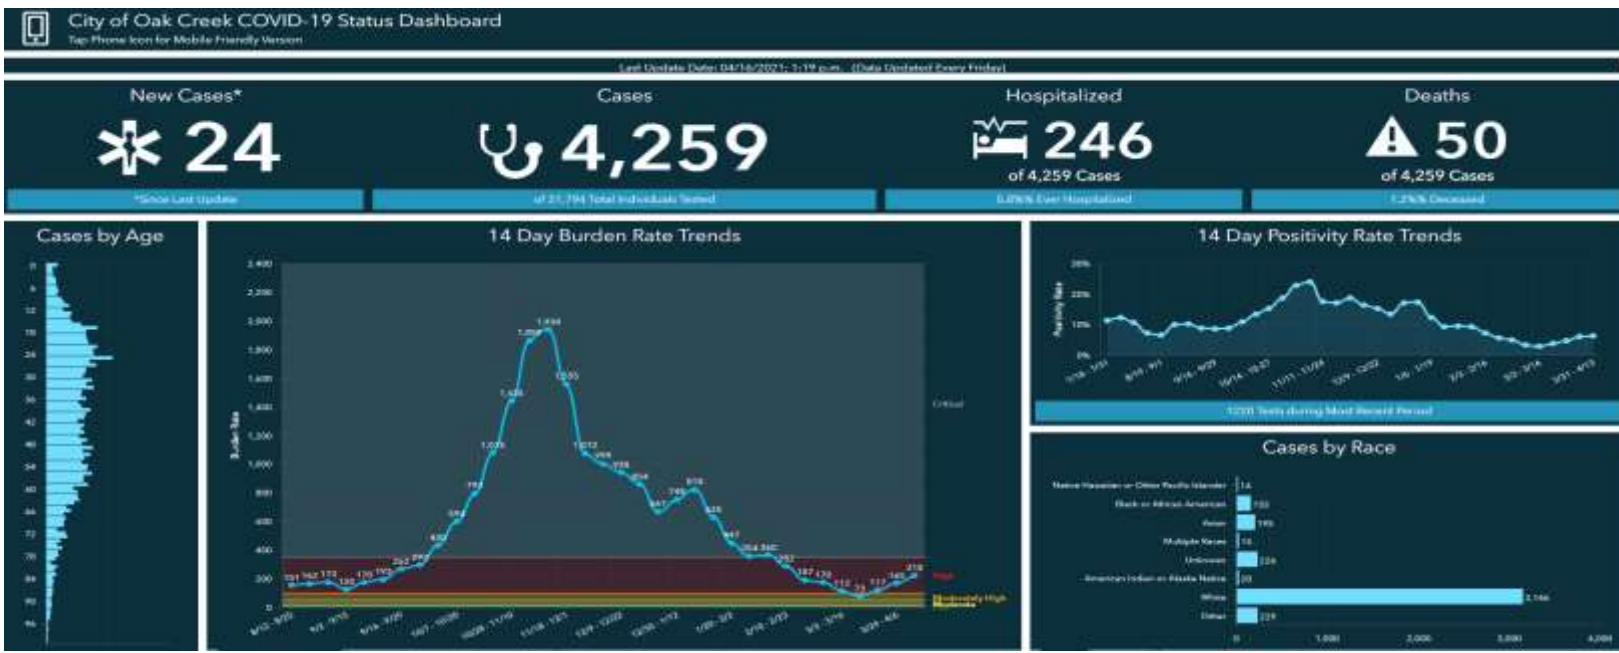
City of Oak Creek COVID-19 Status Dashboard
Tap Phone Icon for Mobile Friendly Version

Last Update Date: 04/16/2021; 1:19 p.m. (Data Updated Every Friday)

New Cases*
24
*Since Last Update

Cases
4,259
of 21,794 Total Individuals Tested

Hospitalized
246
of 4,259 Cases
5.8% Ever Hospitalized

Deaths
50
of 4,259 Cases
1.2% Deceased

Cases by Age

14 Day Burden Rate Trends

Burden Rate
2,400
2,200
2,000
1,800
1,600
1,400
1,200
1,000
800
600
400
200
0

Critical
High
Moderately High
Moderate

14 Day Positivity Rate Trends

Positivity Rate
30%
20%
10%
0%

1230 Tests during Most Recent Period

Cases by Race

Native Hawaiian or Other Pacific Islander 14
Black or African American 132
Asian 195
Multiple Races 16
Unknown 224
American Indian or Alaska Native 20
White 3,146
Other 229

0
1,000
2,000
3,000
4,000